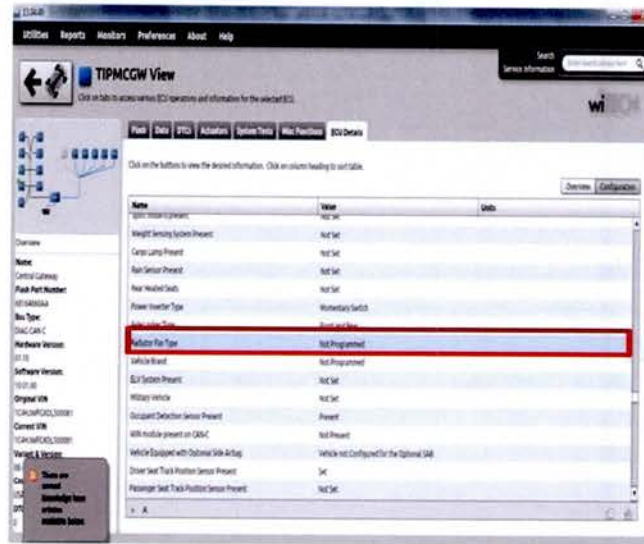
Utilities Reports Monitors Preferences About Help

Search Service Information

TIPMCGW View

Click on tabs to access various ECU operations and information for the selected ECU.

wi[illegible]

Flash Data DTCs Actuators System Tests Misc Functions ECU Details

Click on the buttons to view the desired information. Click on column heading to sort table.

Overview Configuration

| Name | Value | Units |
|---|---|---|
| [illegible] Present | Not Set | |
| Weight Sensing System Present | Not Set | |
| Cargo Lamp Present | Not Set | |
| Rain Sensor Present | Not Set | |
| Rear Heated Seats | Not Set | |
| Power Inverter Type | Momentary Switch | |
| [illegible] Type | Front and Rear | |
| Radiator Fan Type | Not Programmed | |
| Vehicle Brand | Not Programmed | |
| ELV System Present | Not Set | |
| Military Vehicle | Not Set | |
| Occupant Detection Sensor Present | Present | |
| WIN module present on CAN-C | Not Present | |
| Vehicle Equipped with Optional Side Airbag | Vehicle not Configured for the Optional SAB | |
| Driver Seat Track Position Sensor Present | Set | |
| Passenger Seat Track Position Sensor Present | Not Set | |

Overview

Name:
Central Gateway
Flash Part Number:
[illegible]
Bus Type:
DIAG CAN C
Hardware Version:
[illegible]
Software Version:
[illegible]
Original VIN
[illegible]
Current VIN
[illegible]
Variant & Version:
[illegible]

There are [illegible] knowledge base articles available below.